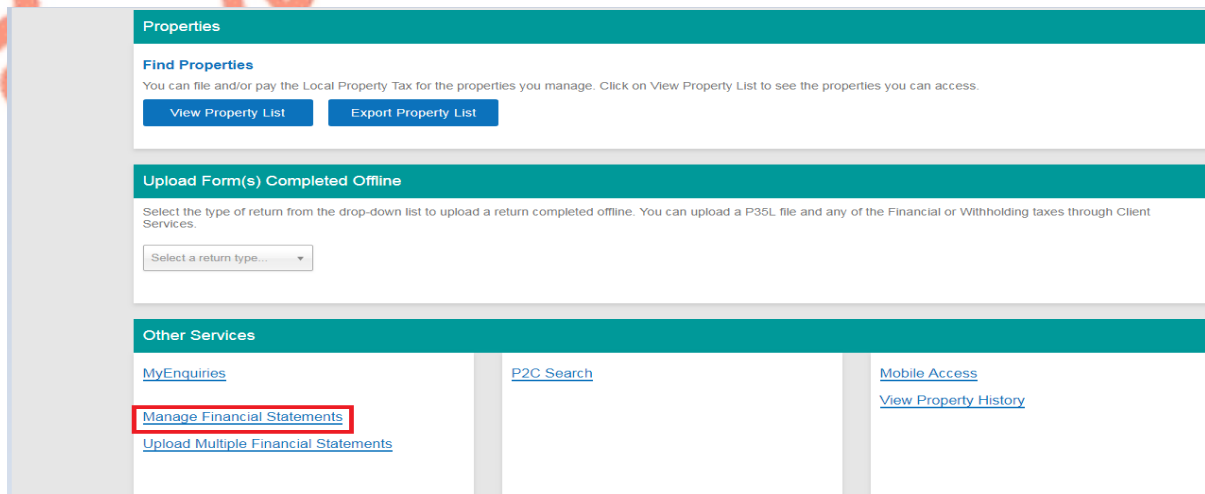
Properties

Find Properties

You can file and/or pay the Local Property Tax for the properties you manage. Click on View Property List to see the properties you can access.

View Property List

Export Property List

Upload Form(s) Completed Offline

Select the type of return from the drop-down list to upload a return completed offline. You can upload a P35L file and any of the Financial or Withholding taxes through Client Services.

Select a return type...

Other Services

MyEnquiries

Manage Financial Statements

Upload Multiple Financial Statements

P2C Search

Mobile Access

View Property History